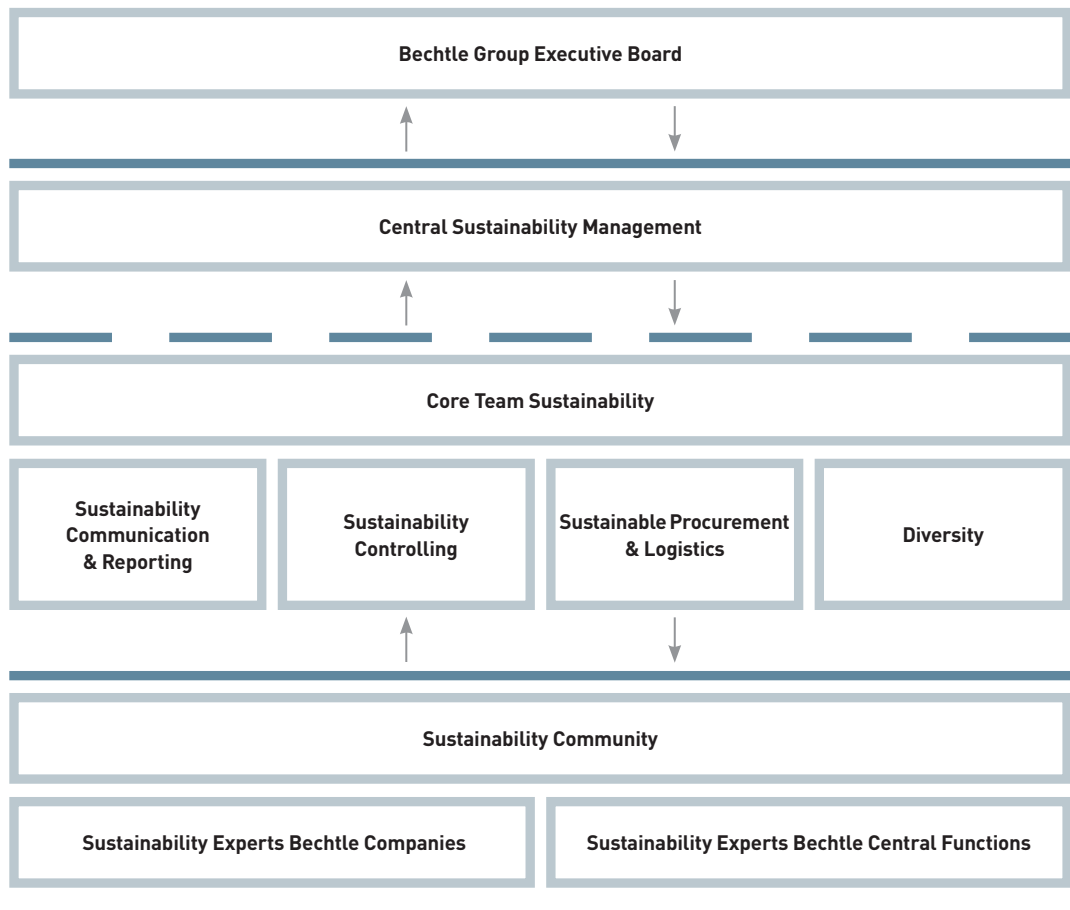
Bechtle Group Executive Board

Central Sustainability Management

Core Team Sustainability

Sustainability Communication & Reporting

Sustainability Controlling

Sustainable Procurement & Logistics

Diversity

Sustainability Community

Sustainability Experts Bechtle Companies

Sustainability Experts Bechtle Central Functions